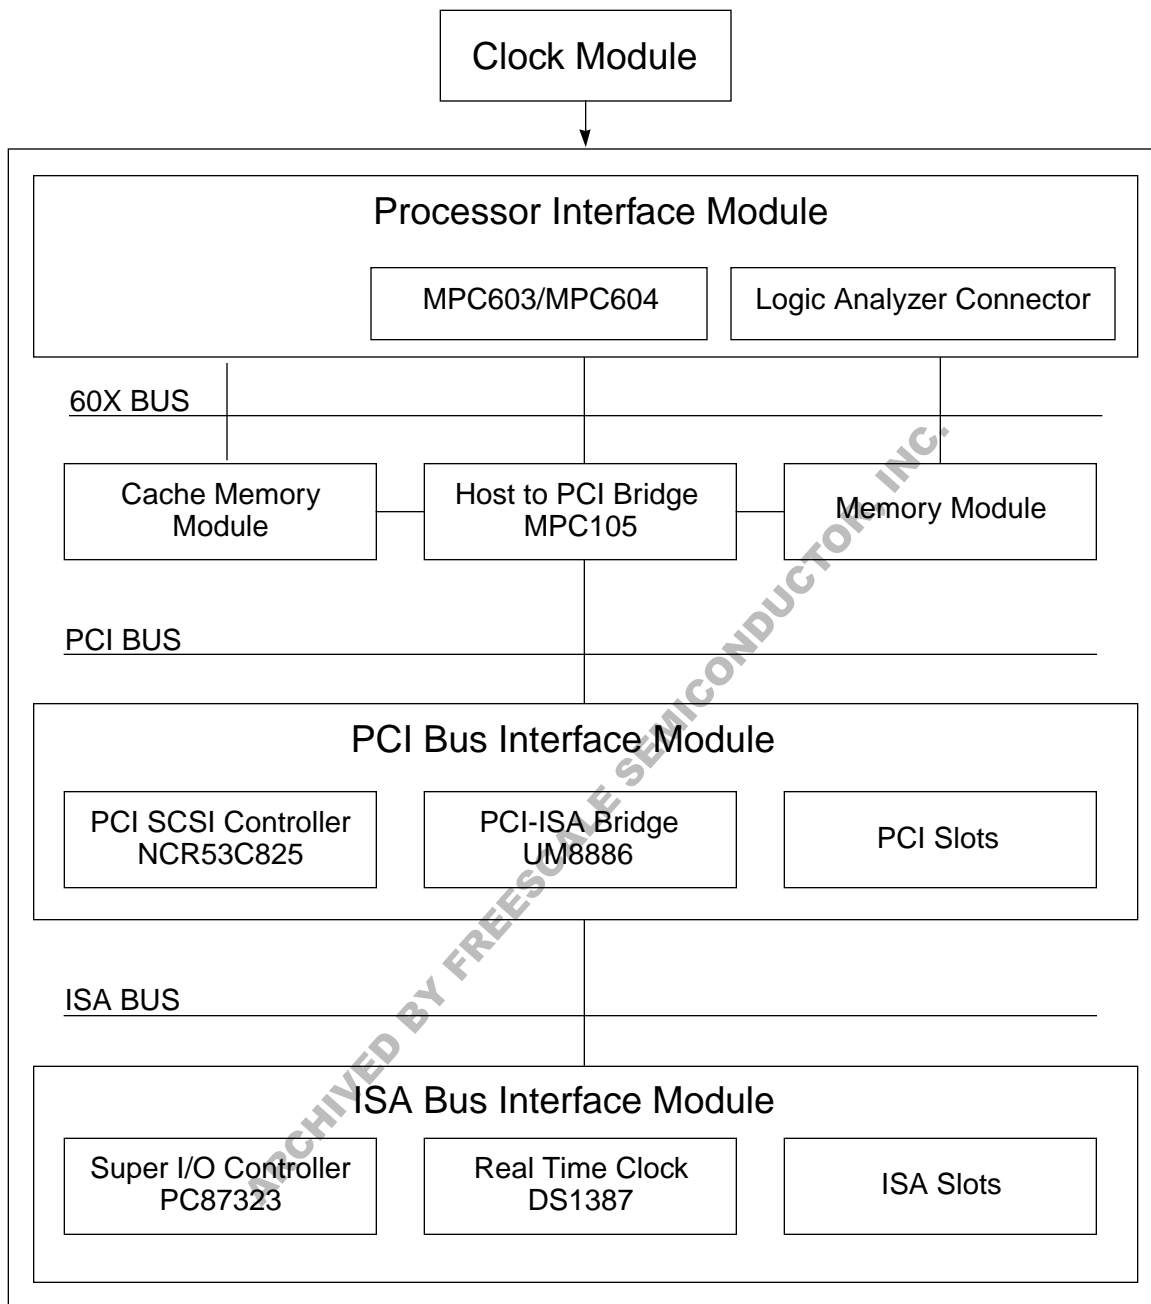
Clock Module

Processor Interface Module

MPC603/MPC604

Logic Analyzer Connector

60X BUS

Cache Memory Module

Host to PCI Bridge MPC105

Memory Module

PCI BUS

PCI Bus Interface Module

PCI SCSI Controller NCR53C825

PCI-ISA Bridge UM8886

PCI Slots

ISA BUS

ISA Bus Interface Module

Super I/O Controller PC87323

Real Time Clock DS1387

ISA Slots

ARCHIVED BY FREESCALE SEMICONDUCTOR, INC.